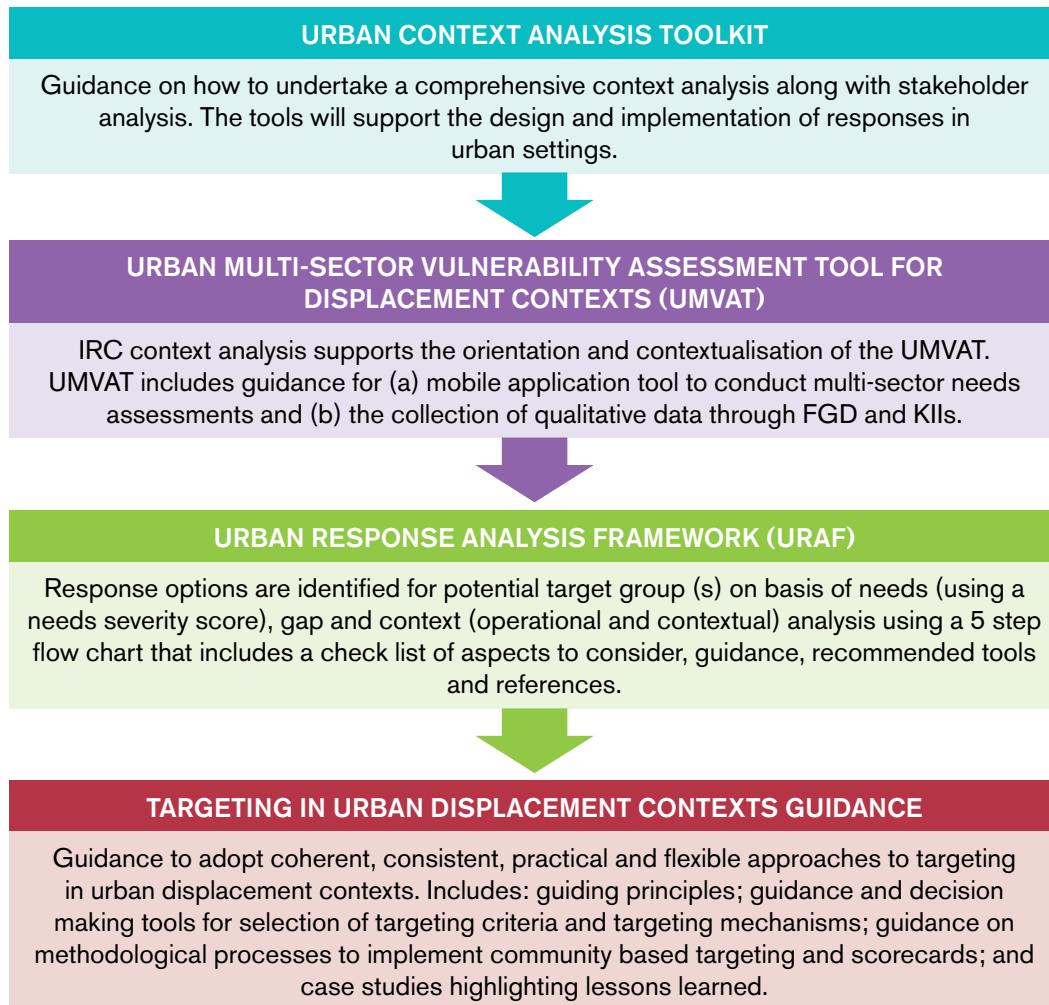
URBAN CONTEXT ANALYSIS TOOLKIT

Guidance on how to undertake a comprehensive context analysis along with stakeholder analysis. The tools will support the design and implementation of responses in urban settings.

URBAN MULTI-SECTOR VULNERABILITY ASSESSMENT TOOL FOR DISPLACEMENT CONTEXTS (UMVAT)

IRC context analysis supports the orientation and contextualisation of the UMVAT. UMVAT includes guidance for (a) mobile application tool to conduct multi-sector needs assessments and (b) the collection of qualitative data through FGD and KIIs.

URBAN RESPONSE ANALYSIS FRAMEWORK (URAF)

Response options are identified for potential target group (s) on basis of needs (using a needs severity score), gap and context (operational and contextual) analysis using a 5 step flow chart that includes a check list of aspects to consider, guidance, recommended tools and references.

TARGETING IN URBAN DISPLACEMENT CONTEXTS GUIDANCE

Guidance to adopt coherent, consistent, practical and flexible approaches to targeting in urban displacement contexts. Includes: guiding principles; guidance and decision making tools for selection of targeting criteria and targeting mechanisms; guidance on methodological processes to implement community based targeting and scorecards; and case studies highlighting lessons learned.